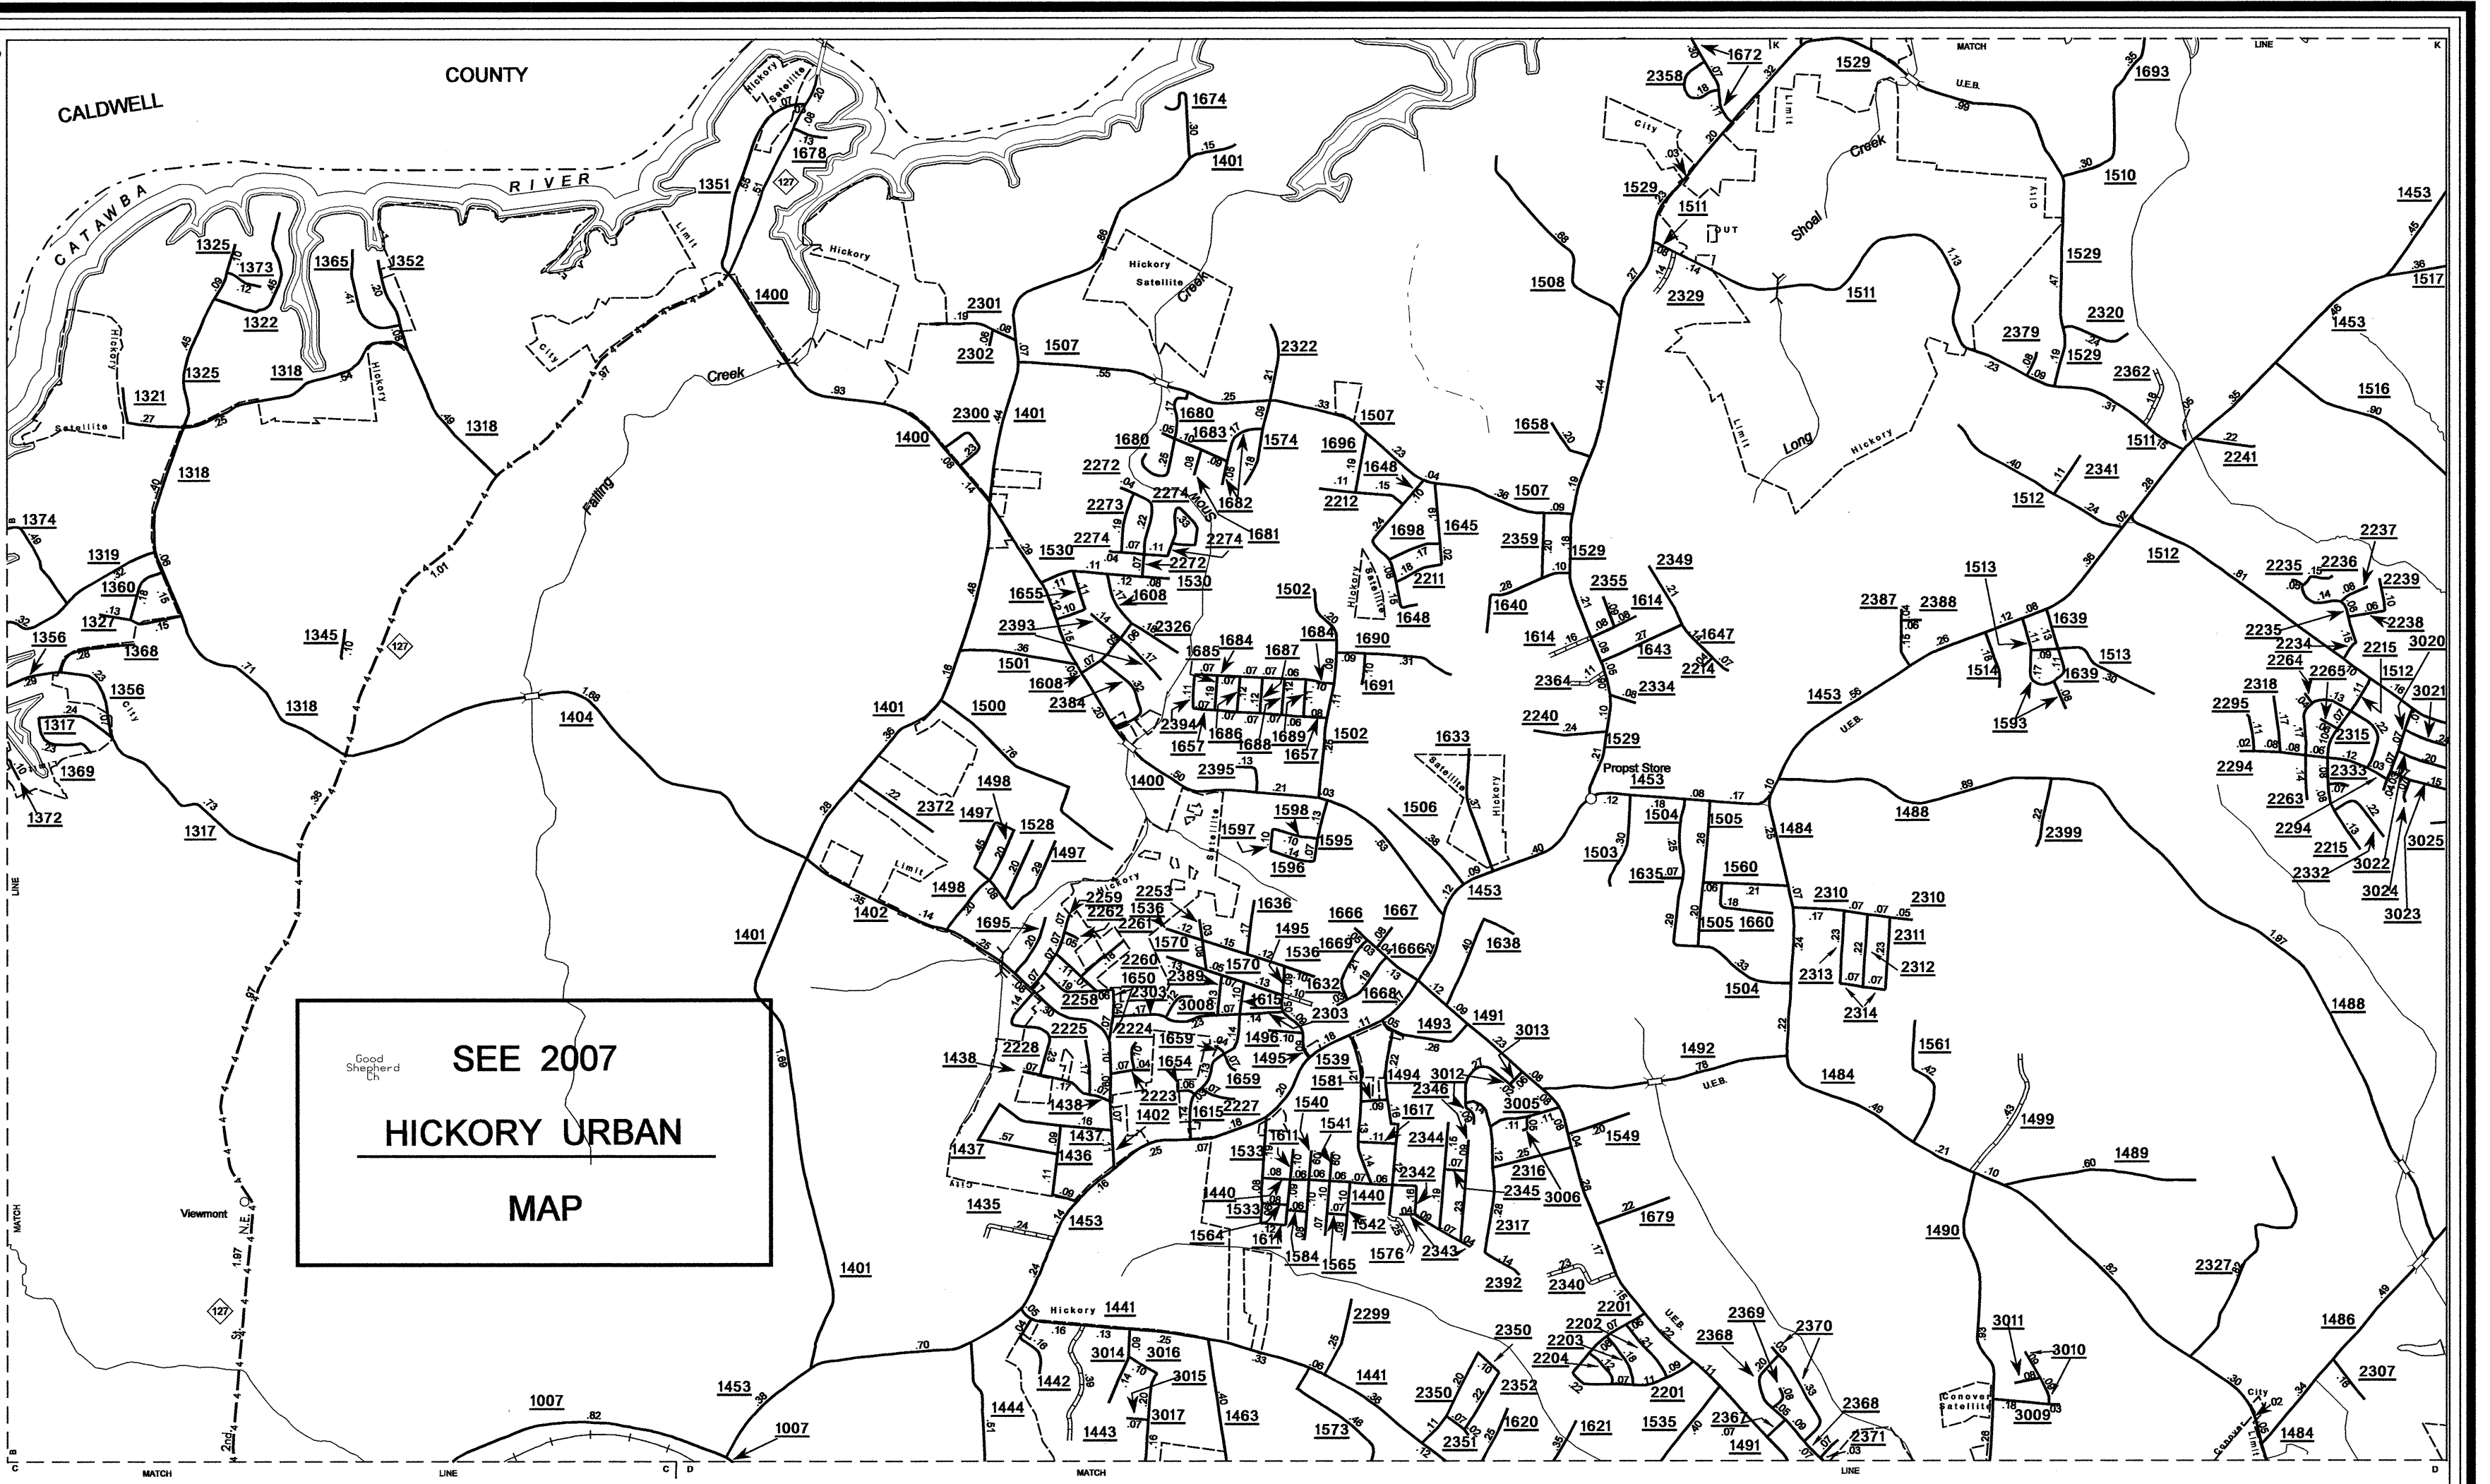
CALDWELL COUNTY

CATAWBA RIVER

SEE 2007

HICKORY URBAN

MAP

Good Shepherd Ch

Viewmont

Propst Store

Hickory Satellite

City Limit

Falling Creek

Shoal Creek

Long

Conover Satellite

U.E.B.

MATCH LINE

1325 1373 1322 1365 1352 1321 1325 1318 1318 1318 1318 1374 1319 1360 1327 1356 1368 1356 1317 1369 1372 1317 1345 1404 1351 1678 1400 1400 1401 2301 2302 1507 1674 1401 2322 2300 1401 1680 1683 1574 1507 1696 1648 1507 2212 1698 1645 1682 1681 2272 2273 2274 2274 2272 1530 1530 1655 1608 2393 2326 1501 1608 2384 1684 1687 1684 1690 1691 1685 2394 1657 1686 1688 1689 1657 1502 2395 1400 1598 1595 1596 1597 1500 1498 1497 1528 1497 1498 1695 1402 2372 1401 1401 1438 2228 2225 1438 1437 1436 1437 1435 1453 1453 1007 1007 1441 1442 3014 3016 3015 3017 1444 1443 1463 2259 2262 2261 1536 2253 1570 1570 1536 1495 1666 1667 1669 1666 1668 2260 1650 2389 2303 3008 1615 1632 2303 2224 1659 1654 1659 1496 1495 1539 2223 1402 1615 2227 1540 1541 1581 1611 1533 1440 1533 1617 1564 1584 1565 1542 1440 1576 2343 2342 2344 1494 2346 3012 3005 1493 1491 3013 1492 1549 2316 2345 3006 2317 2392 2340 1679 2299 2350 2352 1441 2350 2351 1620 1621 1535 1573 2201 2202 2203 2204 2201 2368 2369 2370 2368 2367 2371 1491 1636 1638 1453 1506 1633 1658 1508 1529 1511 2329 1529 1672 2358 1529 1693 1510 1529 1511 1529 2320 2379 2362 1511 2241 1453 1517 1453 1516 2341 1512 1512 2359 1529 1640 1614 2355 1614 2349 1643 1647 2274 2364 2334 2240 1529 1453 1504 1505 1484 1503 1635 1560 1505 1660 2310 2310 2311 2312 2313 2314 1504 1488 2399 1513 1639 1513 1514 1639 1593 1453 2387 2388 2235 2236 2239 2238 2237 2235 2234 3020 2264 2215 2265 2318 1512 3021 2295 2294 2315 2333 2263 2294 2215 3022 3024 3023 3025 2332 1484 1561 1499 1489 1490 2327 1488 1486 2307 3011 3010 3009 1484